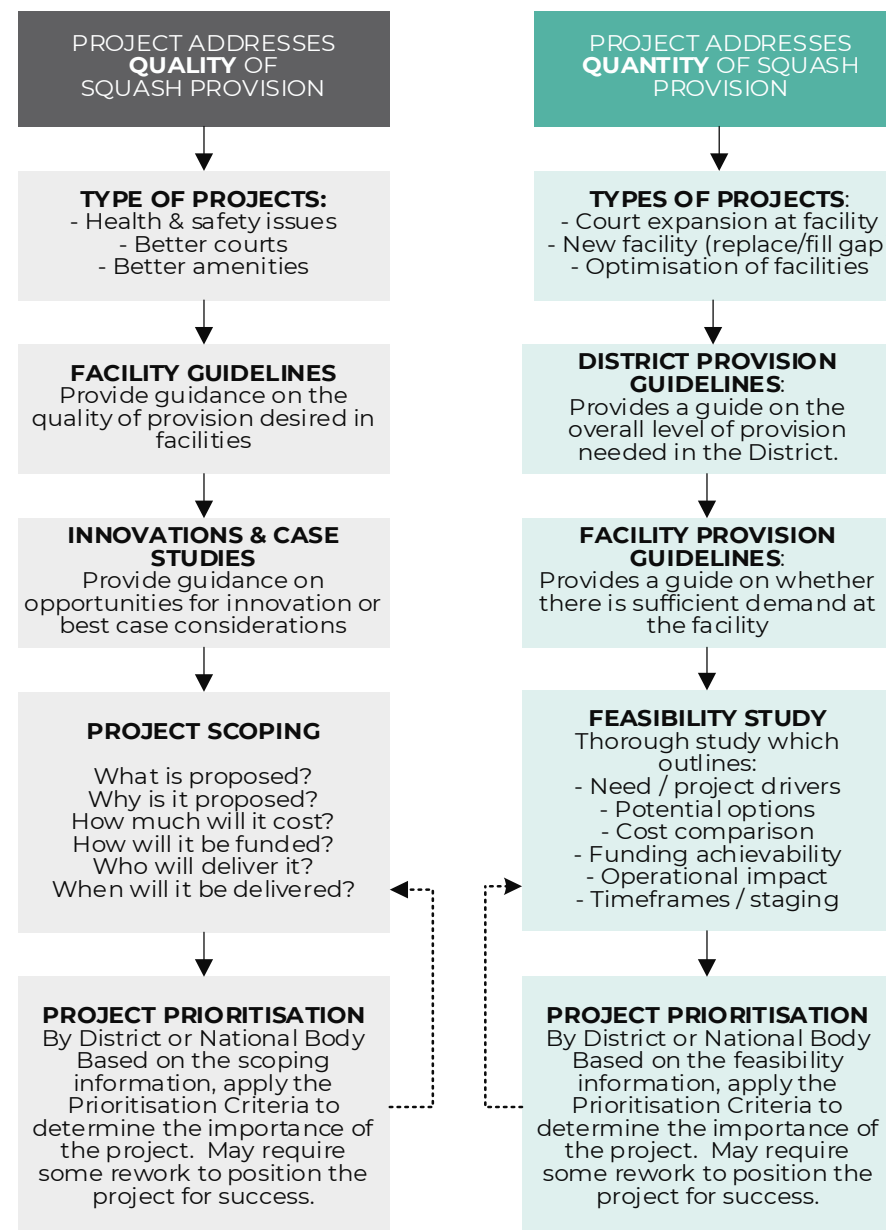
PROJECT ADDRESSES **QUALITY** OF SQUASH PROVISION

**TYPE OF PROJECTS:**
- Health & safety issues
- Better courts
- Better amenities

**FACILITY GUIDELINES**
Provide guidance on the quality of provision desired in facilities

**INNOVATIONS & CASE STUDIES**
Provide guidance on opportunities for innovation or best case considerations

**PROJECT SCOPING**

What is proposed?
Why is it proposed?
How much will it cost?
How will it be funded?
Who will deliver it?
When will it be delivered?

**PROJECT PRIORITISATION**
By District or National Body
Based on the scoping information, apply the Prioritisation Criteria to determine the importance of the project. May require some rework to position the project for success.

PROJECT ADDRESSES **QUANTITY** OF SQUASH PROVISION

**TYPES OF PROJECTS**:
- Court expansion at facility
- New facility (replace/fill gap
- Optimisation of facilities

**DISTRICT PROVISION GUIDELINES**:
Provides a guide on the overall level of provision needed in the District.

**FACILITY PROVISION GUIDELINES**:
Provides a guide on whether there is sufficient demand at the facility

**FEASIBILITY STUDY**
Thorough study which outlines:
- Need / project drivers
- Potential options
- Cost comparison
- Funding achievability
- Operational impact
- Timeframes / staging

**PROJECT PRIORITISATION**
By District or National Body
Based on the feasibility information, apply the Prioritisation Criteria to determine the importance of the project. May require some rework to position the project for success.